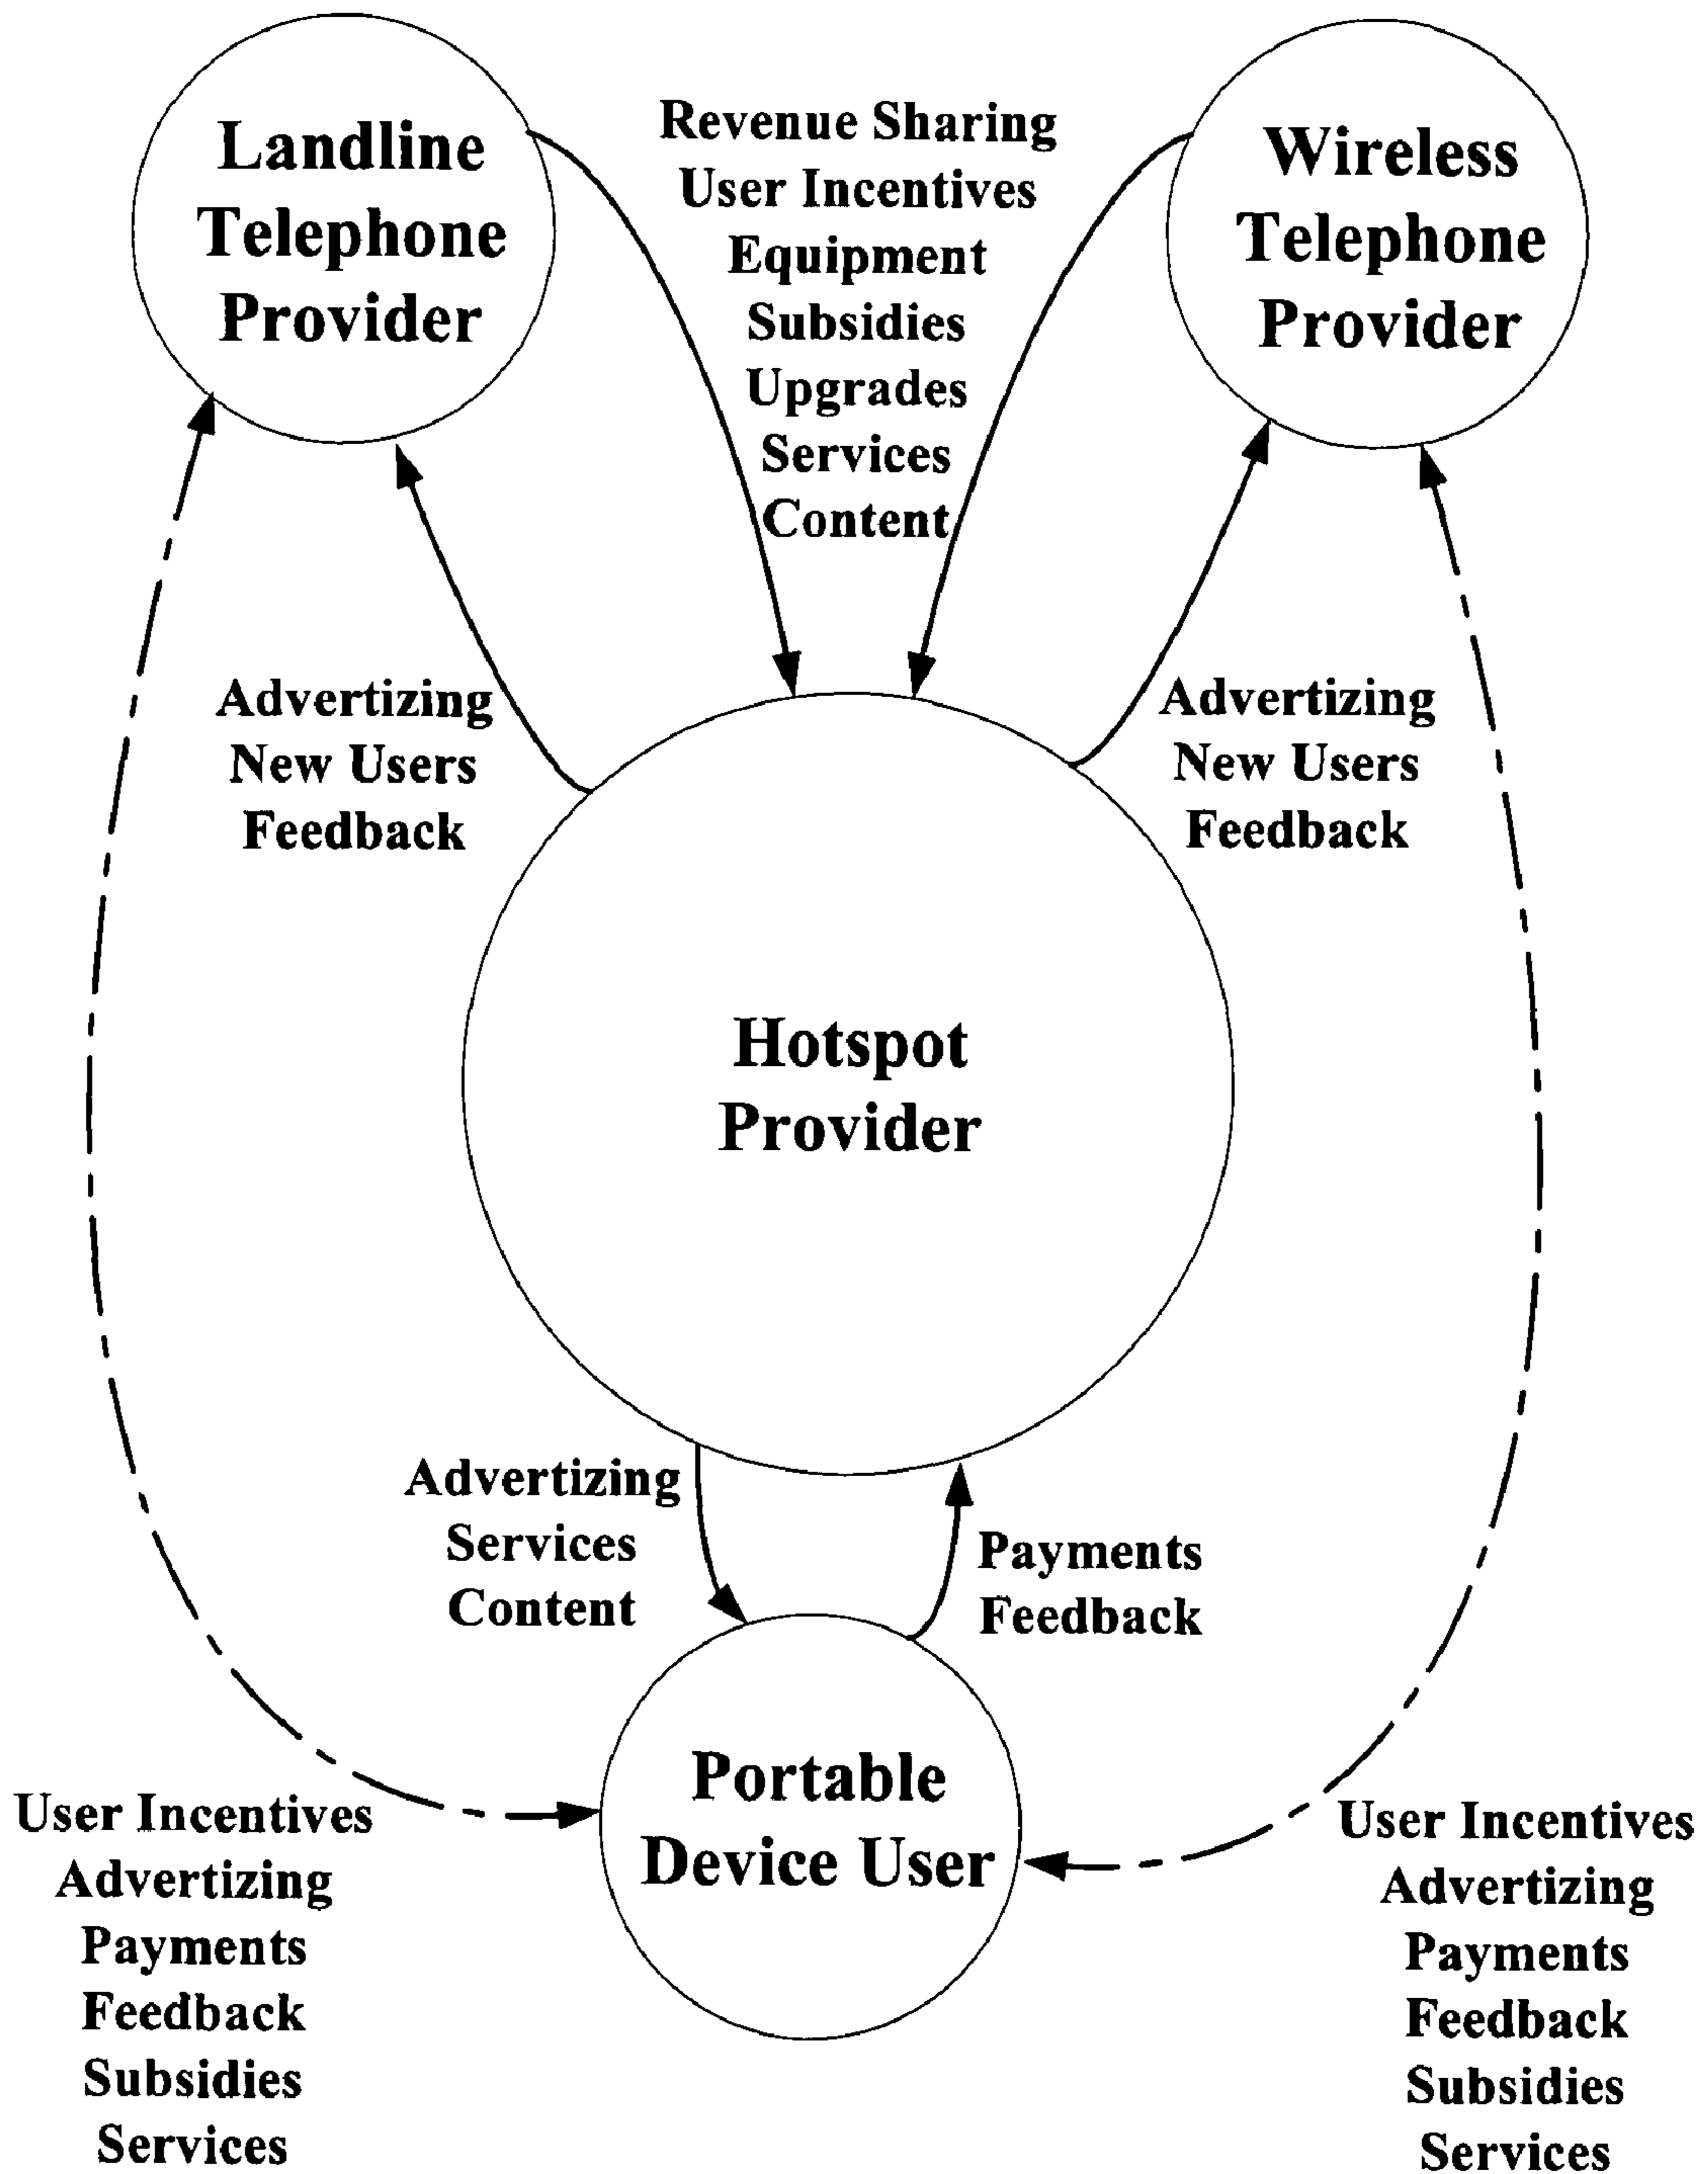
Landline Telephone Provider

Revenue Sharing
User Incentives
Equipment
Subsidies
Upgrades
Services
Content

Wireless Telephone Provider

Advertizing
New Users
Feedback

Advertizing
New Users
Feedback

Hotspot Provider

Advertizing
Services
Content

Payments
Feedback

Portable Device User

User Incentives
Advertizing
Payments
Feedback
Subsidies
Services

User Incentives
Advertizing
Payments
Feedback
Subsidies
Services